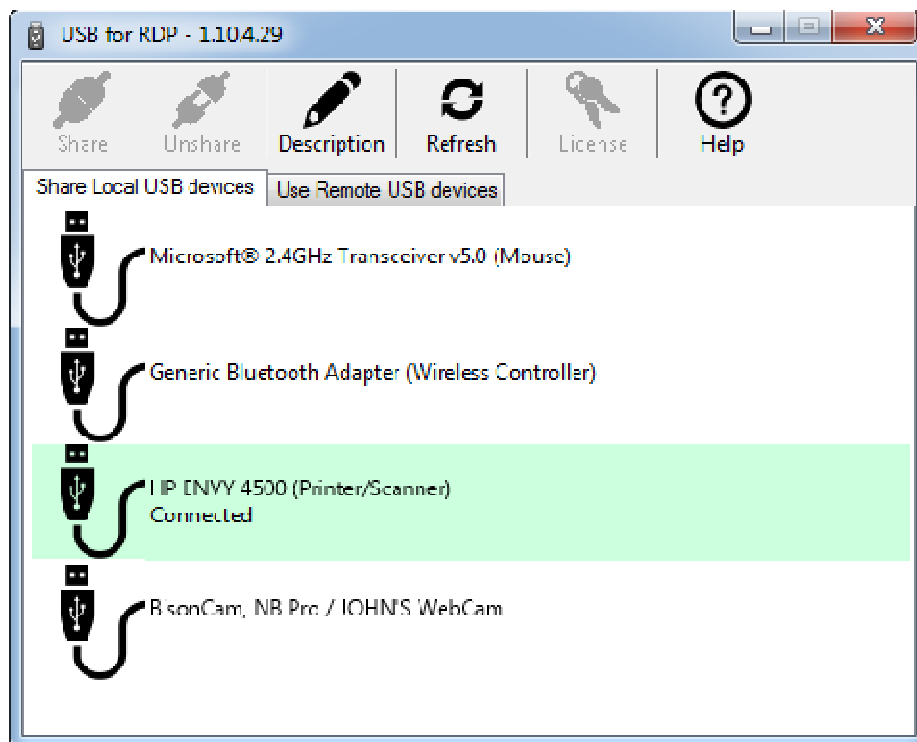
USB for RDP - 1.104.29

Share
Unshare
Description
Refresh
License
Help

Share Local USB devices
Use Remote USB devices

Microsoft® 2.4GHz Transceiver v5.0 (Mouse)

Generic Bluetooth Adapter (Wireless Controller)

HP ENVY 4500 (Printer/Scanner)
Connected

BisonCam, NB Pro / JOHN'S WebCam